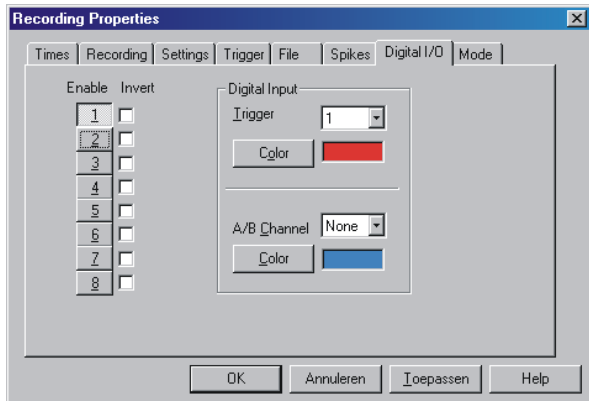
Recording Properties

Times | Recording | Settings | Trigger | File | Spikes | Digital I/O | Mode

Enable Invert

1
2
3
4
5
6
7
8

Digital Input

Trigger 1

Color

A/B Channel None

Color

OK Annuleren Toepassen Help